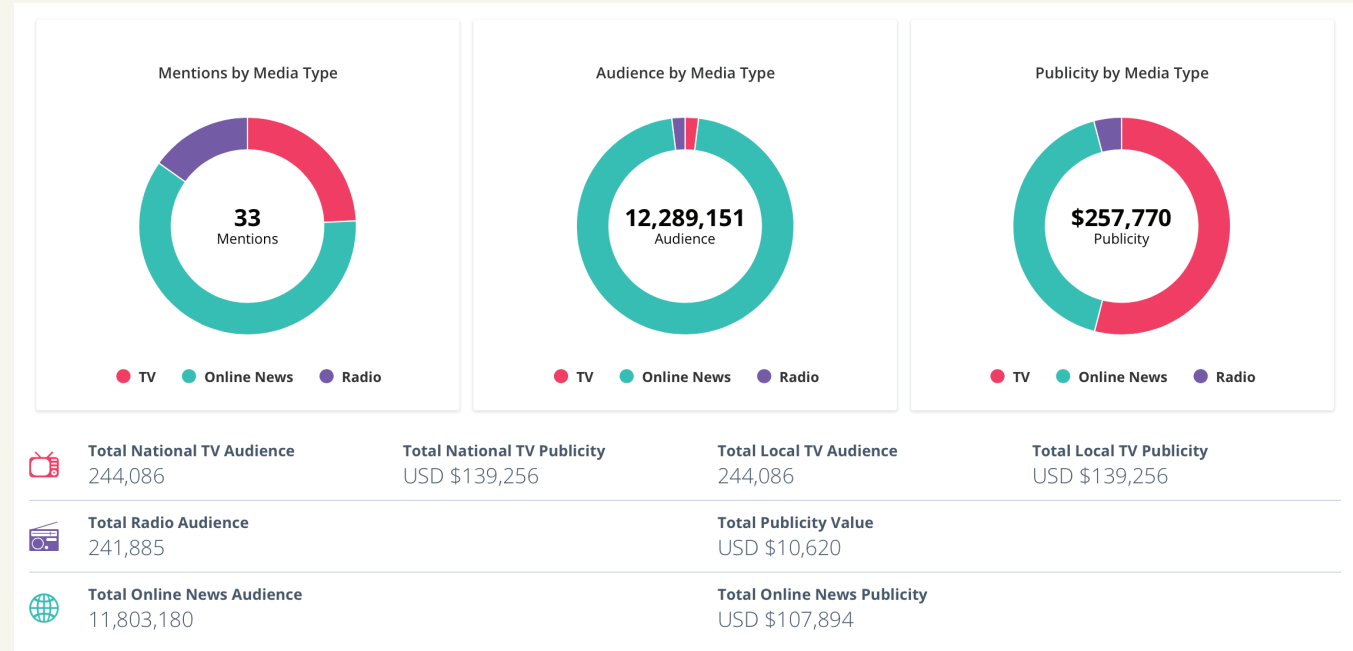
Mentions by Media Type

33
Mentions

TV Online News Radio

Audience by Media Type

12,289,151
Audience

TV Online News Radio

Publicity by Media Type

$257,770
Publicity

TV Online News Radio

Total National TV Audience
244,086

Total National TV Publicity
USD $139,256

Total Local TV Audience
244,086

Total Local TV Publicity
USD $139,256

Total Radio Audience
241,885

Total Publicity Value
USD $10,620

Total Online News Audience
11,803,180

Total Online News Publicity
USD $107,894